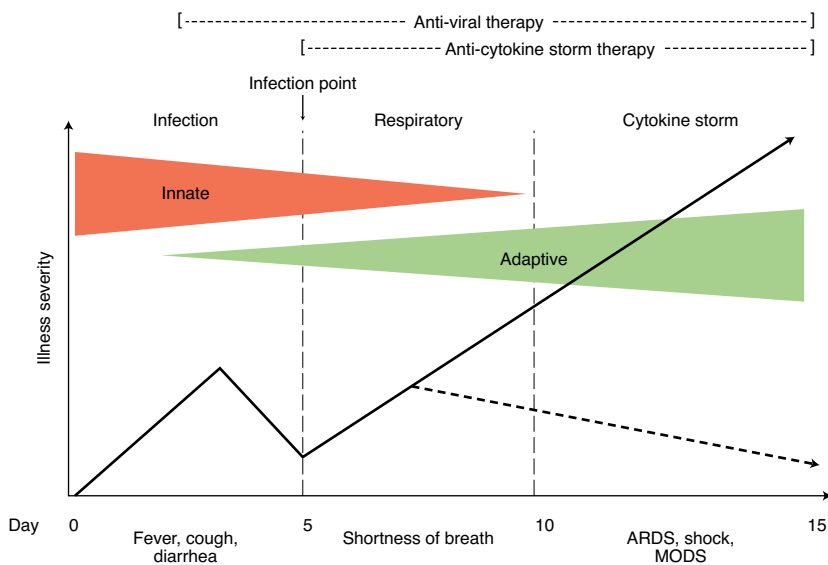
[------------------------ Anti-viral therapy ------------------------]
[---------------- Anti-cytokine storm therapy ----------------]

Infection point

Infection

Respiratory

Cytokine storm

Innate

Adaptive

Illness severity

Day 0 5 10 15

Fever, cough, diarrhea

Shortness of breath

ARDS, shock, MODS